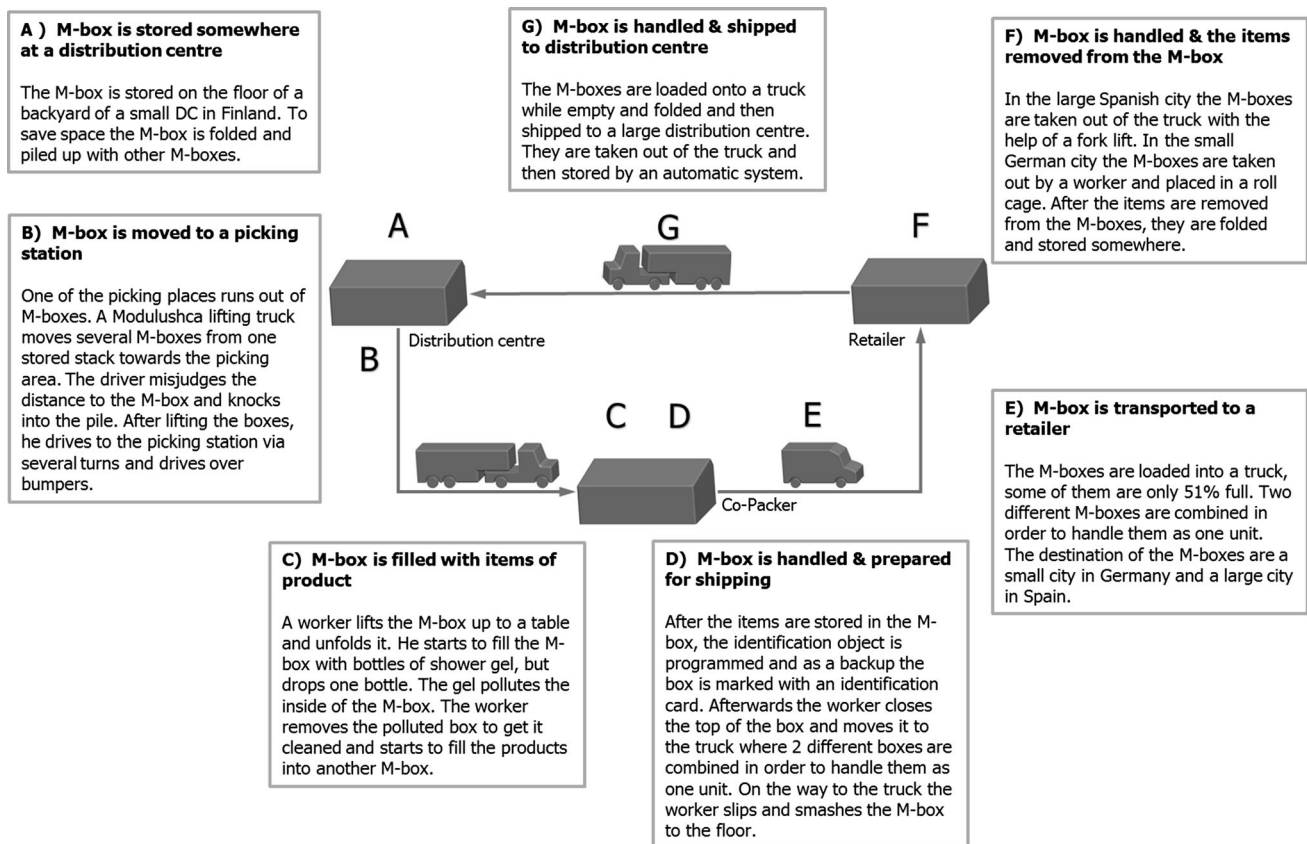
A ) M-box is stored somewhere at a distribution centre

The M-box is stored on the floor of a backyard of a small DC in Finland. To save space the M-box is folded and piled up with other M-boxes.

G) M-box is handled & shipped to distribution centre

The M-boxes are loaded onto a truck while empty and folded and then shipped to a large distribution centre. They are taken out of the truck and then stored by an automatic system.

F) M-box is handled & the items removed from the M-box

In the large Spanish city the M-boxes are taken out of the truck with the help of a fork lift. In the small German city the M-boxes are taken out by a worker and placed in a roll cage. After the items are removed from the M-boxes, they are folded and stored somewhere.

B) M-box is moved to a picking station

One of the picking places runs out of M-boxes. A Modulushca lifting truck moves several M-boxes from one stored stack towards the picking area. The driver misjudges the distance to the M-box and knocks into the pile. After lifting the boxes, he drives to the picking station via several turns and drives over bumpers.

A

G

F

Distribution centre

Retailer

B

C D

E

Co-Packer

E) M-box is transported to a retailer

The M-boxes are loaded into a truck, some of them are only 51% full. Two different M-boxes are combined in order to handle them as one unit. The destination of the M-boxes are a small city in Germany and a large city in Spain.

C) M-box is filled with items of product

A worker lifts the M-box up to a table and unfolds it. He starts to fill the M-box with bottles of shower gel, but drops one bottle. The gel pollutes the inside of the M-box. The worker removes the polluted box to get it cleaned and starts to fill the products into another M-box.

D) M-box is handled & prepared for shipping

After the items are stored in the M-box, the identification object is programmed and as a backup the box is marked with an identification card. Afterwards the worker closes the top of the box and moves it to the truck where 2 different boxes are combined in order to handle them as one unit. On the way to the truck the worker slips and smashes the M-box to the floor.